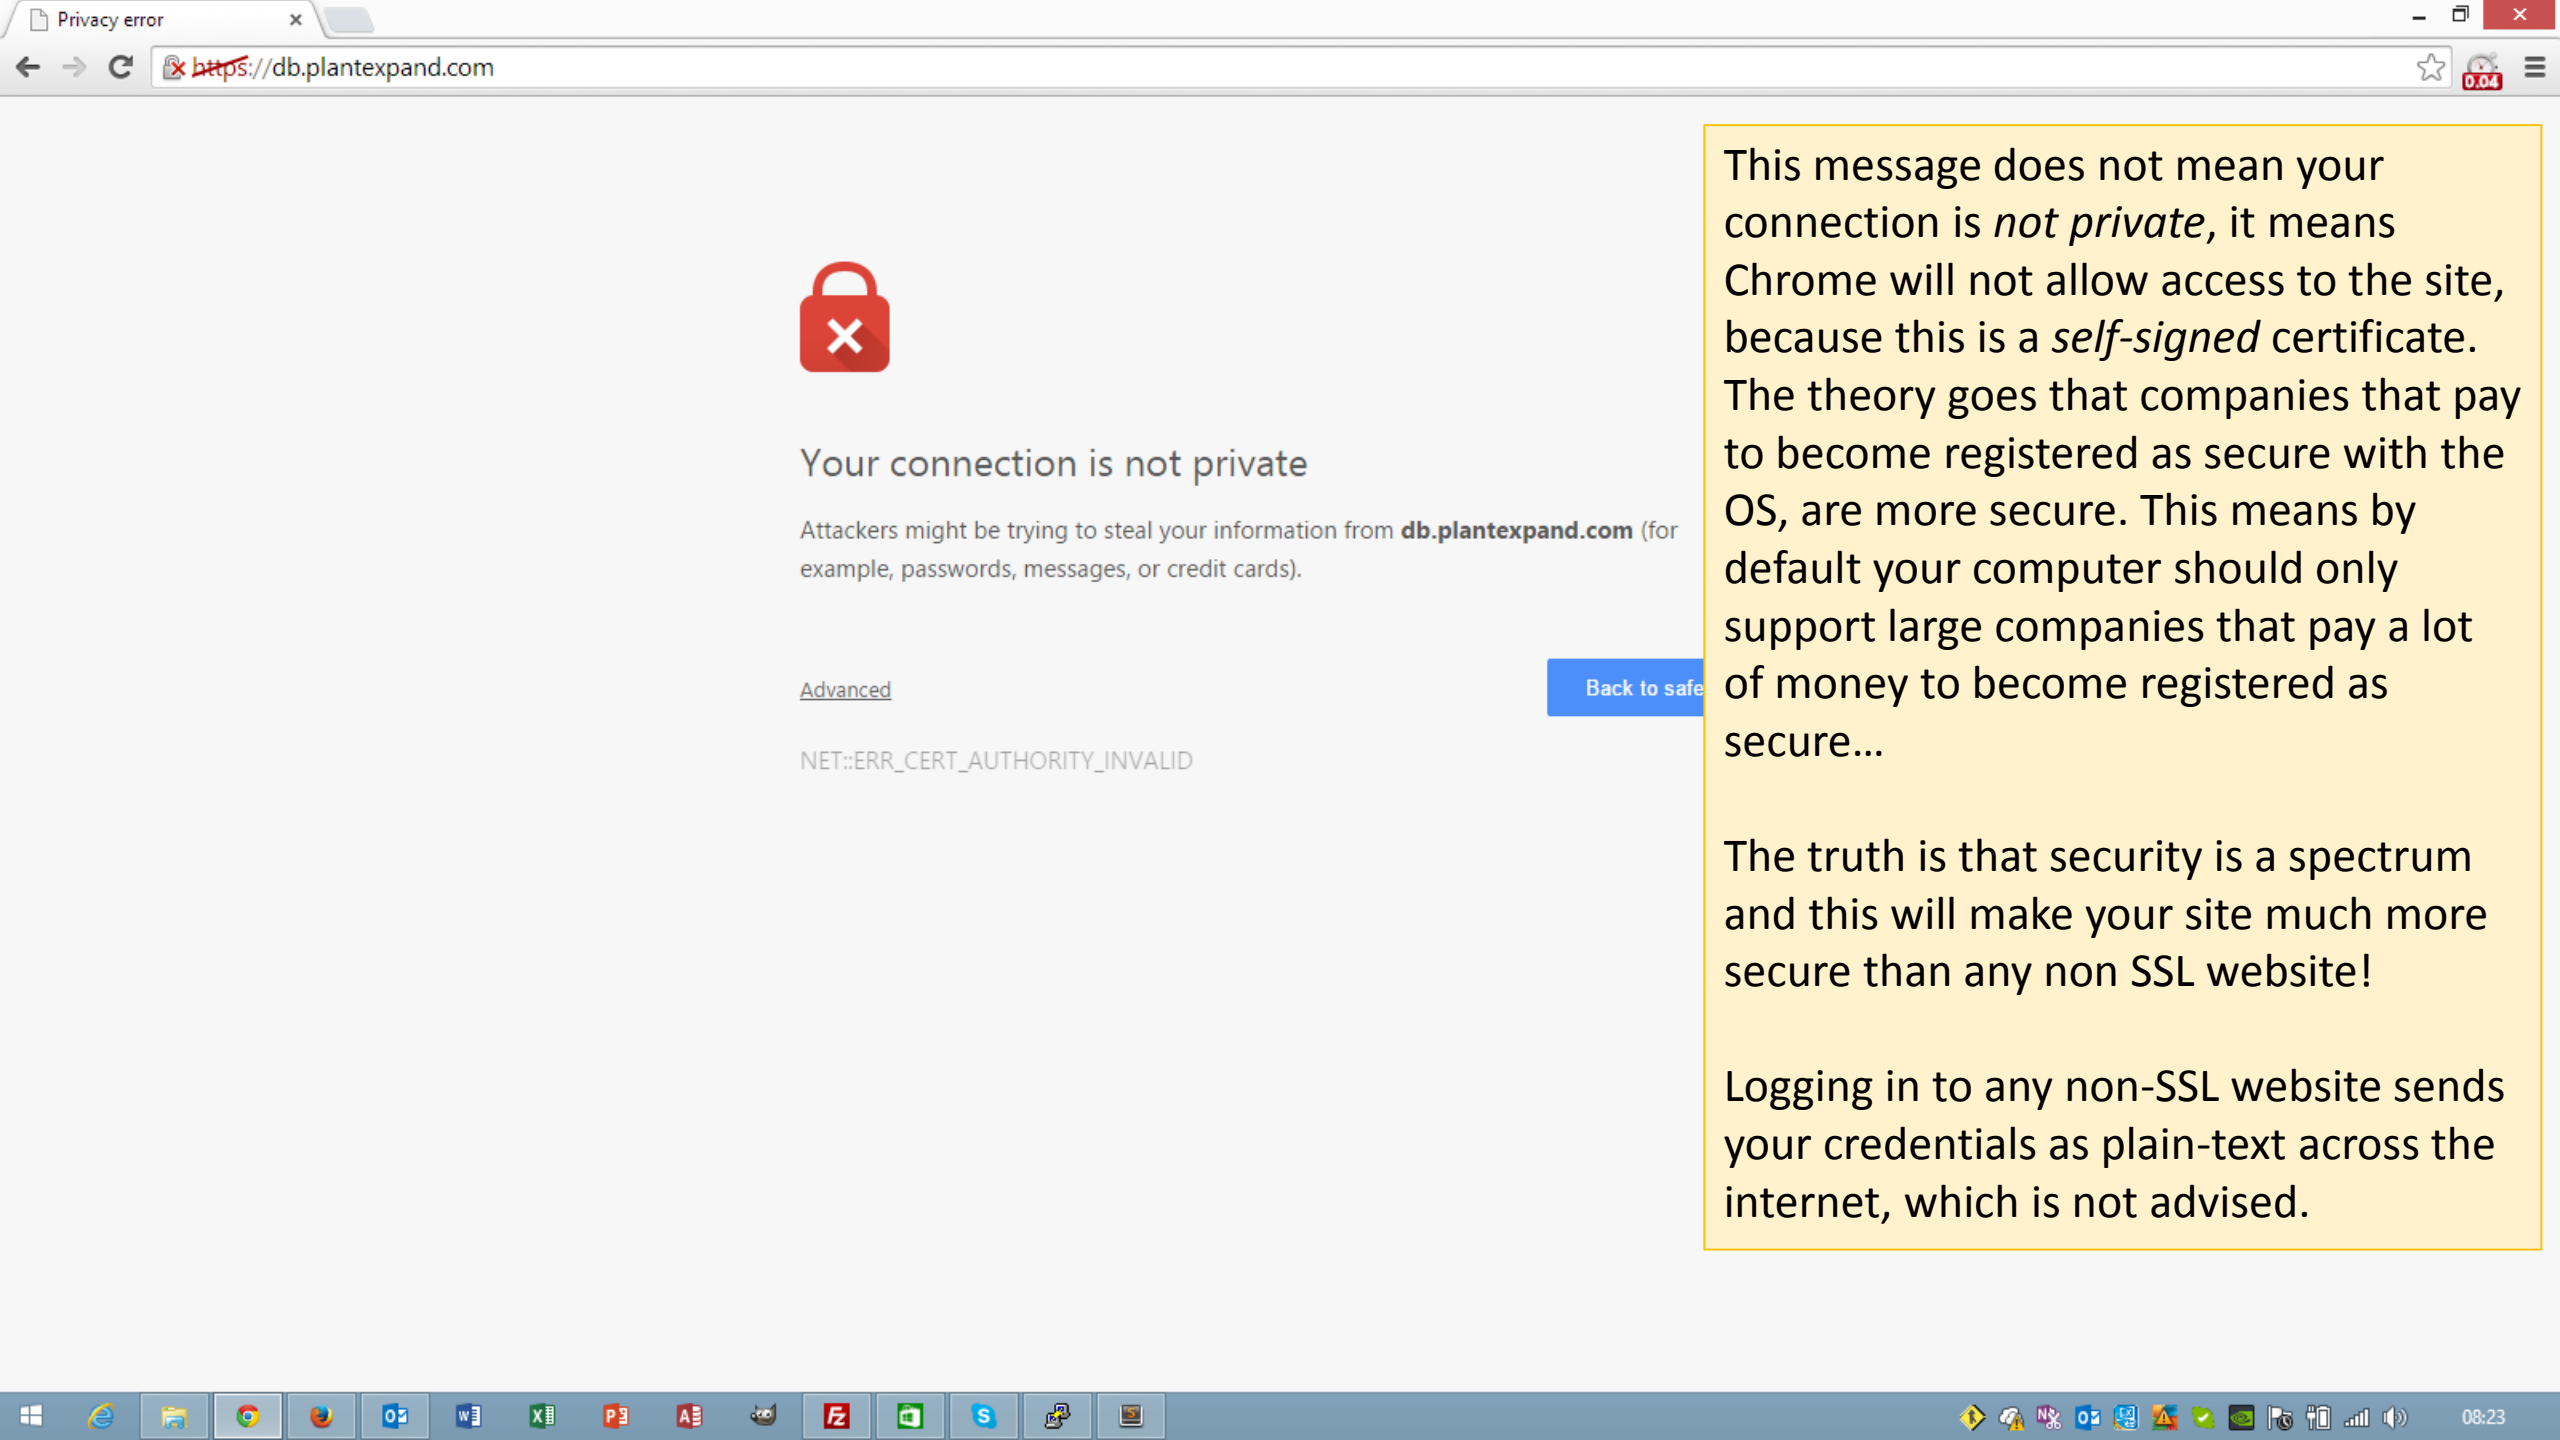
Privacy error

https://db.plantexpand.com

0.04

Your connection is not private

Attackers might be trying to steal your information from **db.plantexpand.com** (for example, passwords, messages, or credit cards).

Advanced

Back to safe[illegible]

NET::ERR_CERT_AUTHORITY_INVALID

This message does not mean your connection is *not private*, it means Chrome will not allow access to the site, because this is a *self-signed* certificate. The theory goes that companies that pay to become registered as secure with the OS, are more secure. This means by default your computer should only support large companies that pay a lot of money to become registered as secure…

The truth is that security is a spectrum and this will make your site much more secure than any non SSL website!

Logging in to any non-SSL website sends your credentials as plain-text across the internet, which is not advised.

08:23